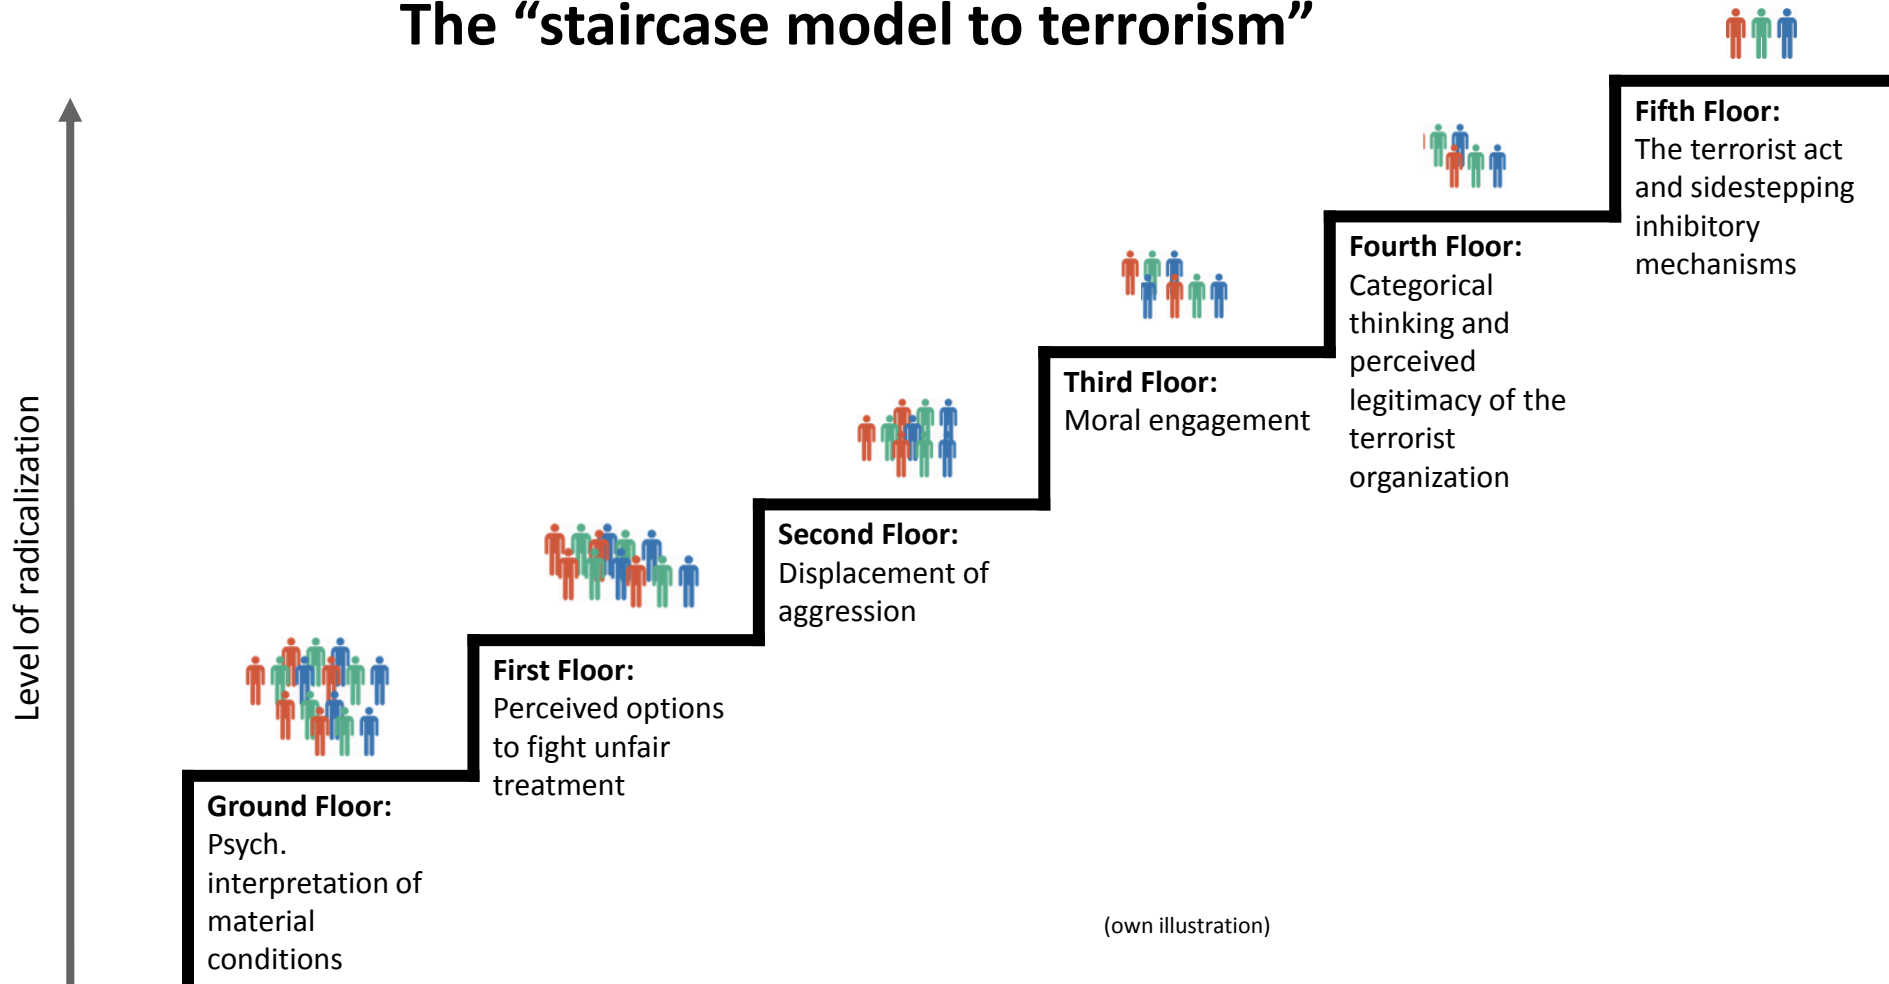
The “staircase model to terrorism”

Level of radicalization

Ground Floor:
Psych. interpretation of material conditions

First Floor:
Perceived options to fight unfair treatment

Second Floor:
Displacement of aggression

Third Floor:
Moral engagement

Fourth Floor:
Categorical thinking and perceived legitimacy of the terrorist organization

Fifth Floor:
The terrorist act and sidestepping inhibitory mechanisms

(own illustration)